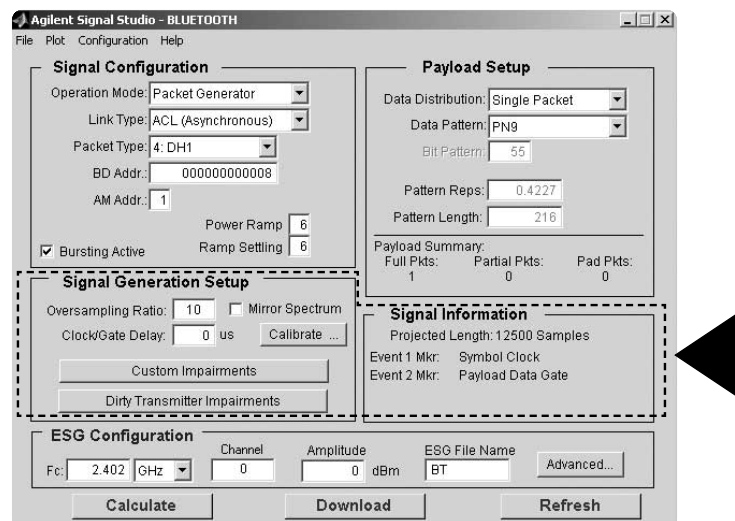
Agilent Signal Studio - BLUETOOTH
File Plot Configuration Help

Signal Configuration
Operation Mode: Packet Generator
Link Type: ACL (Asynchronous)
Packet Type: 4: DH1
BD Addr.: 000000000008
AM Addr.: 1
Power Ramp 6
Ramp Settling 6
Bursting Active

Payload Setup
Data Distribution: Single Packet
Data Pattern: PN9
Bit Pattern: 55
Pattern Reps: 0.4227
Pattern Length: 216
Payload Summary:
Full Pkts: 1
Partial Pkts: 0
Pad Pkts: 0

Signal Generation Setup
Oversampling Ratio: 10
Mirror Spectrum
Clock/Gate Delay: 0 us
Calibrate ...
Custom Impairments
Dirty Transmitter Impairments

Signal Information
Projected Length: 12500 Samples
Event 1 Mkr: Symbol Clock
Event 2 Mkr: Payload Data Gate

ESG Configuration
Fc: 2.402 GHz
Channel 0
Amplitude 0 dBm
ESG File Name BT
Advanced...

Calculate
Download
Refresh